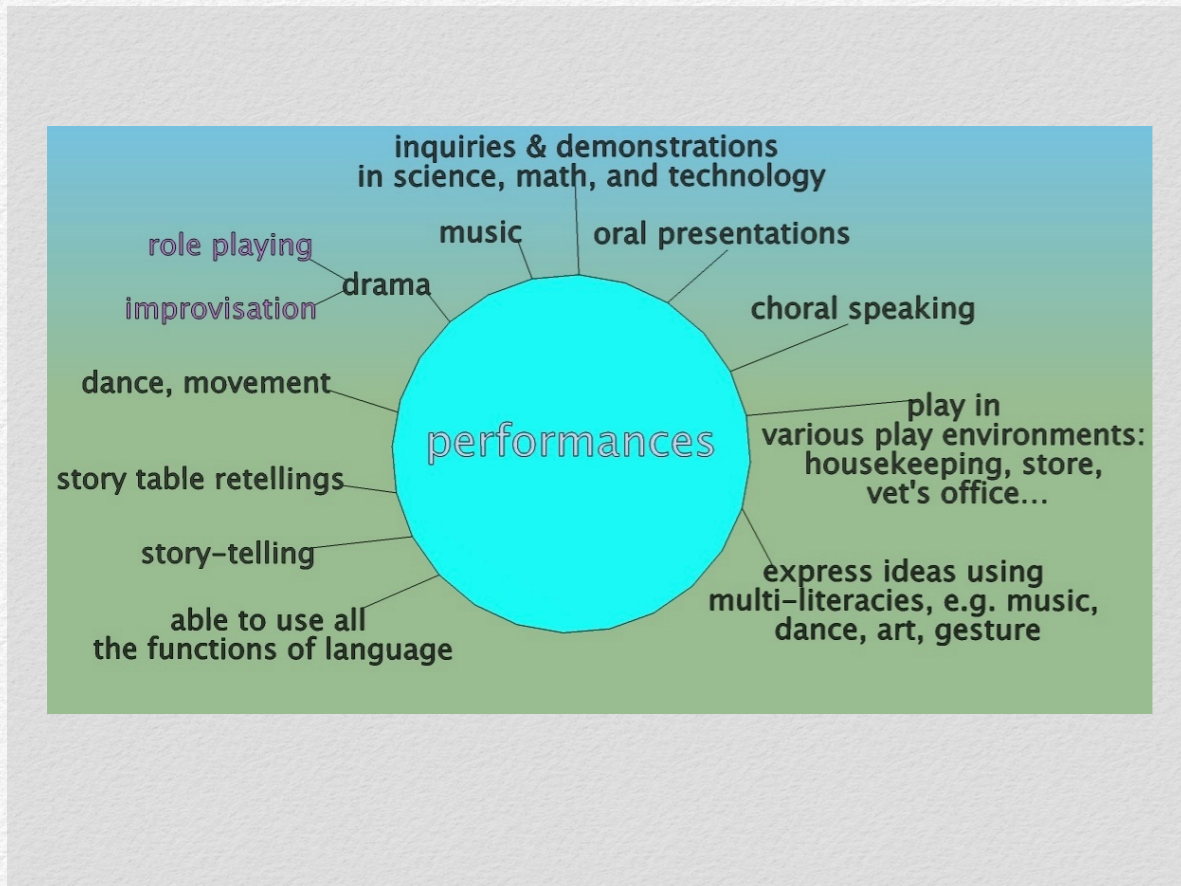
performances

inquiries & demonstrations in science, math, and technology

music

oral presentations

choral speaking

play in various play environments: housekeeping, store, vet's office...

express ideas using multi-literacies, e.g. music, dance, art, gesture

able to use all the functions of language

story-telling

story table retellings

dance, movement

drama

role playing

improvisation